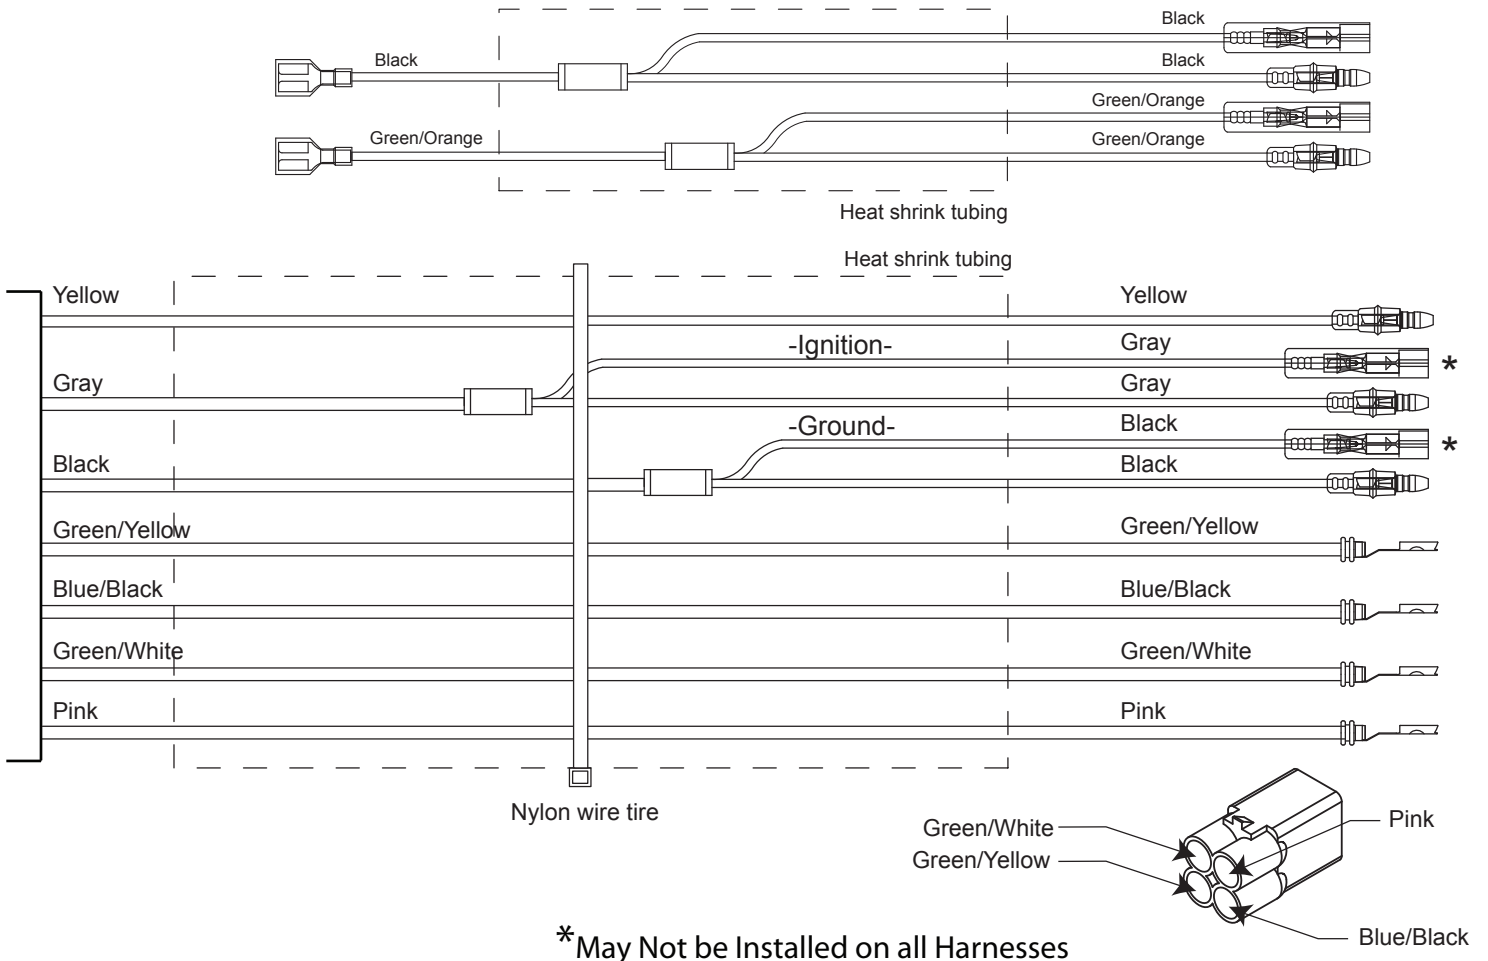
Black

Black

Black

Green/Orange

Green/Orange

Green/Orange

Heat shrink tubing

Heat shrink tubing

Yellow

Yellow

-Ignition-

Gray

*

Gray

Gray

-Ground-

Black

*

Black

Black

Green/Yellow

Green/Yellow

Blue/Black

Blue/Black

Green/White

Green/White

Pink

Pink

Nylon wire tire

Green/White

Pink

Green/Yellow

Blue/Black

*May Not be Installed on all Harnesses